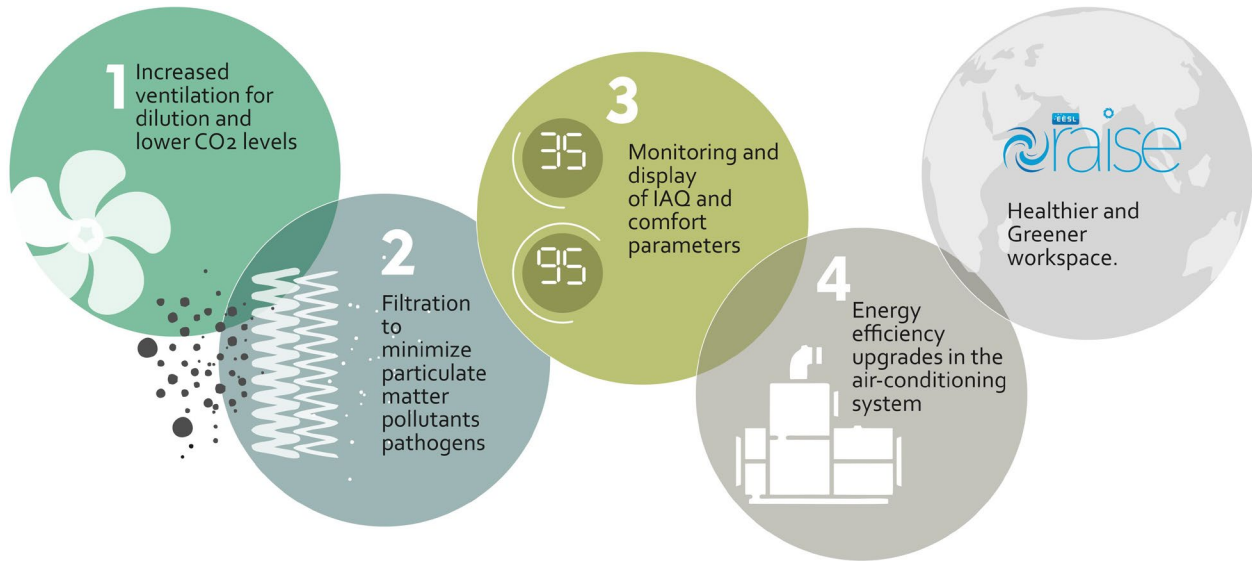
1 Increased ventilation for dilution and lower CO2 levels

2 Filtration to minimize particulate matter pollutants pathogens

3 Monitoring and display of IAQ and comfort parameters

35

95

4 Energy efficiency upgrades in the air-conditioning system

EESL raise

Healthier and Greener workspace.